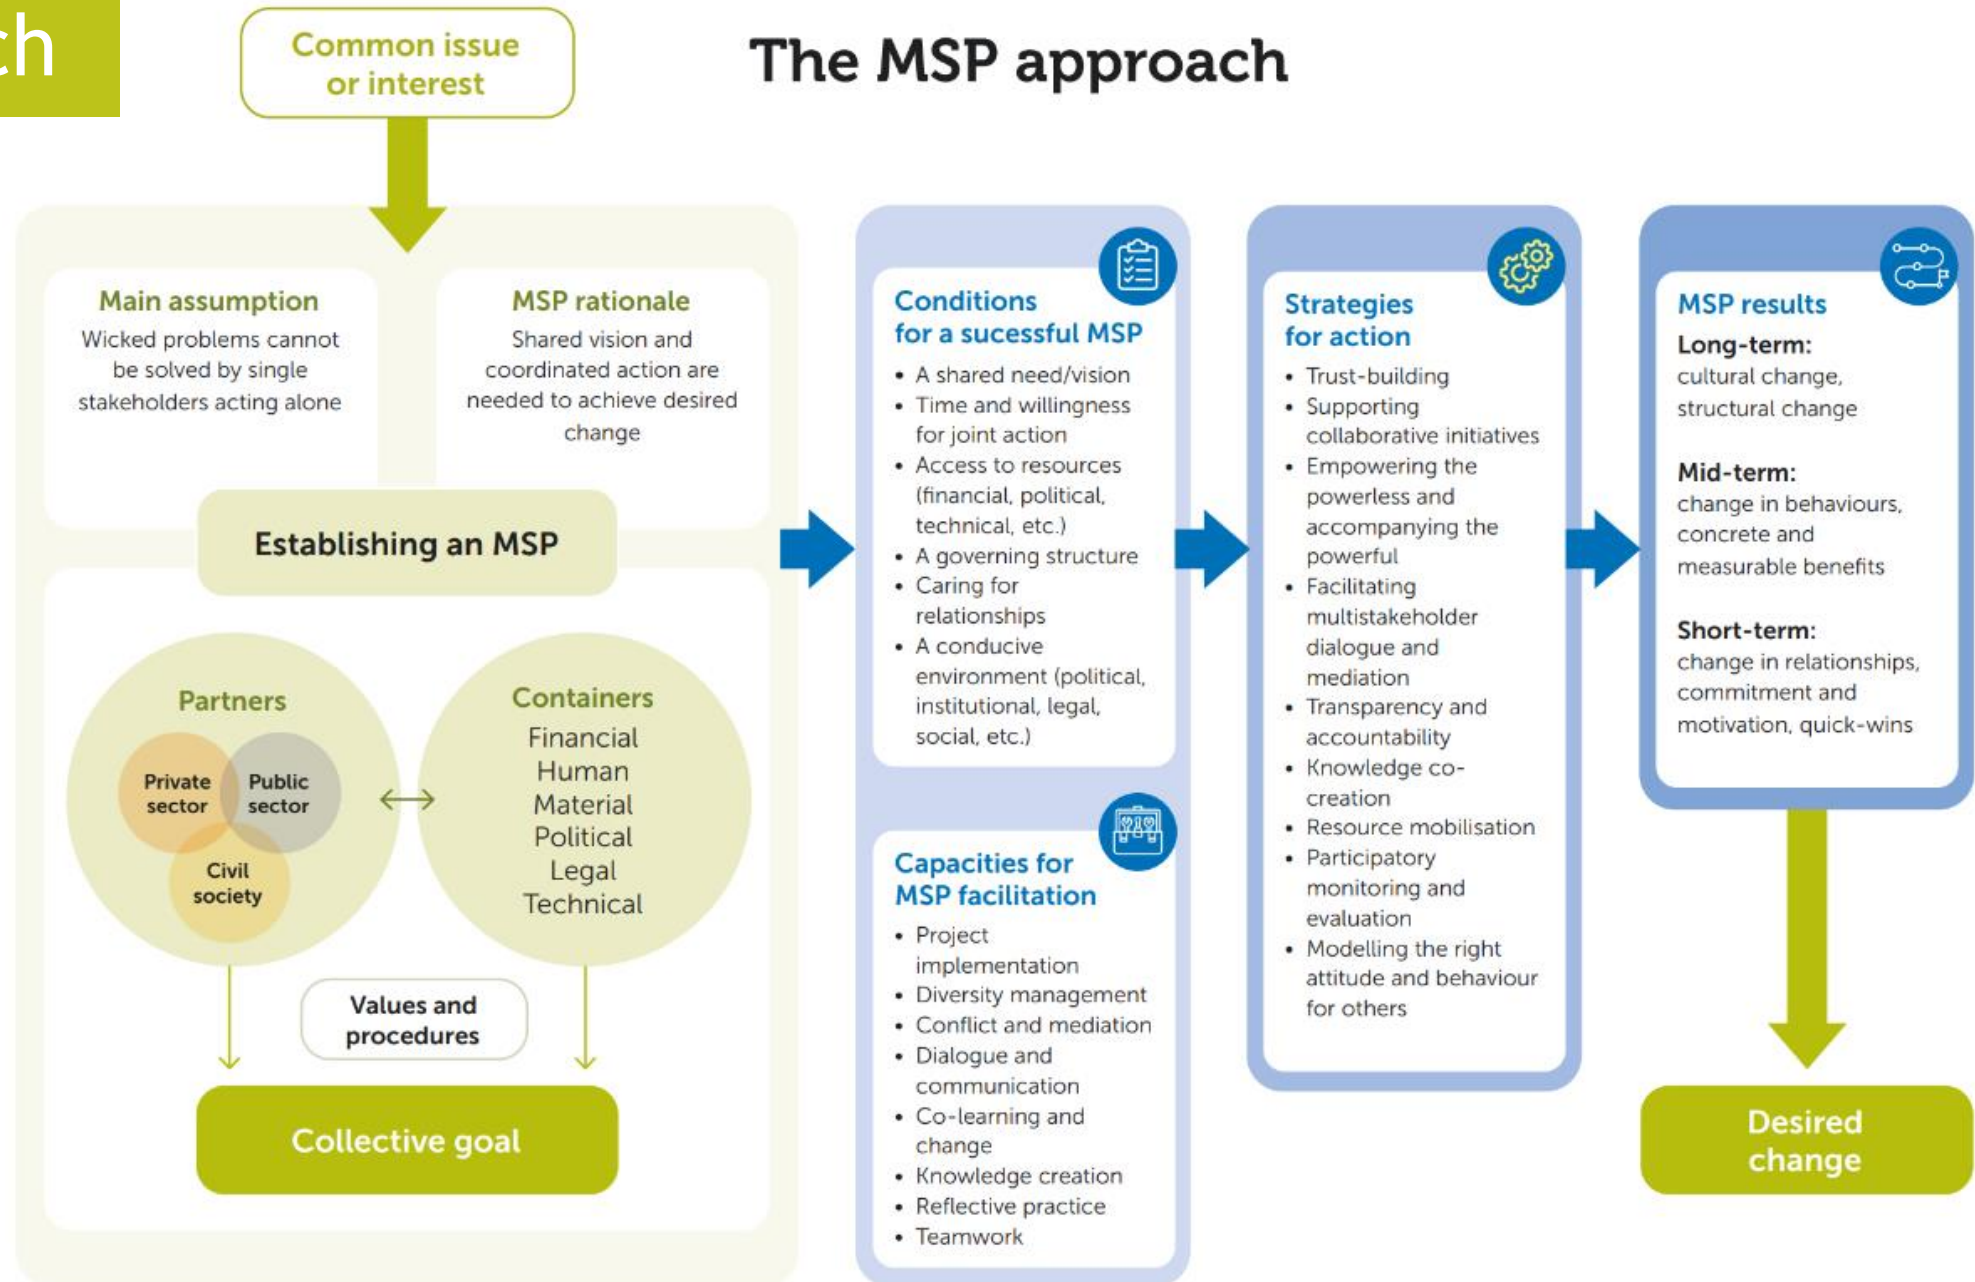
ch

Common issue or interest

The MSP approach

Main assumption
Wicked problems cannot be solved by single stakeholders acting alone

MSP rationale
Shared vision and coordinated action are needed to achieve desired change

Establishing an MSP

Partners
Private sector
Public sector
Civil society

Containers
Financial
Human
Material
Political
Legal
Technical

Values and procedures

Collective goal

Conditions for a sucessful MSP
• A shared need/vision
• Time and willingness for joint action
• Access to resources (financial, political, technical, etc.)
• A governing structure
• Caring for relationships
• A conducive environment (political, institutional, legal, social, etc.)

Capacities for MSP facilitation
• Project implementation
• Diversity management
• Conflict and mediation
• Dialogue and communication
• Co-learning and change
• Knowledge creation
• Reflective practice
• Teamwork

Strategies for action
• Trust-building
• Supporting collaborative initiatives
• Empowering the powerless and accompanying the powerful
• Facilitating multistakeholder dialogue and mediation
• Transparency and accountability
• Knowledge co-creation
• Resource mobilisation
• Participatory monitoring and evaluation
• Modelling the right attitude and behaviour for others

MSP results
Long-term:
cultural change, structural change

Mid-term:
change in behaviours, concrete and measurable benefits

Short-term:
change in relationships, commitment and motivation, quick-wins

Desired change